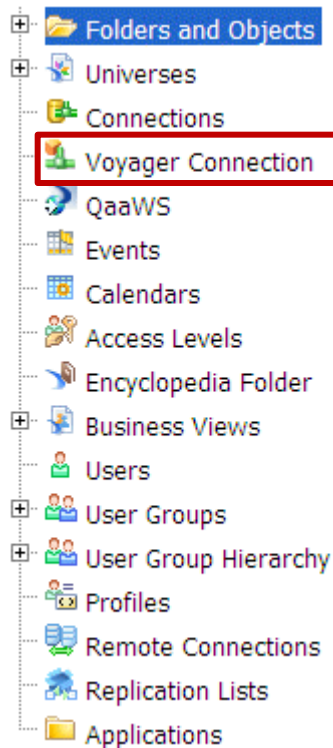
Folders and Objects
Universes
Connections
Voyager Connection
QaaWS
Events
Calendars
Access Levels
Encyclopedia Folder
Business Views
Users
User Groups
User Group Hierarchy
Profiles
Remote Connections
Replication Lists
Applications